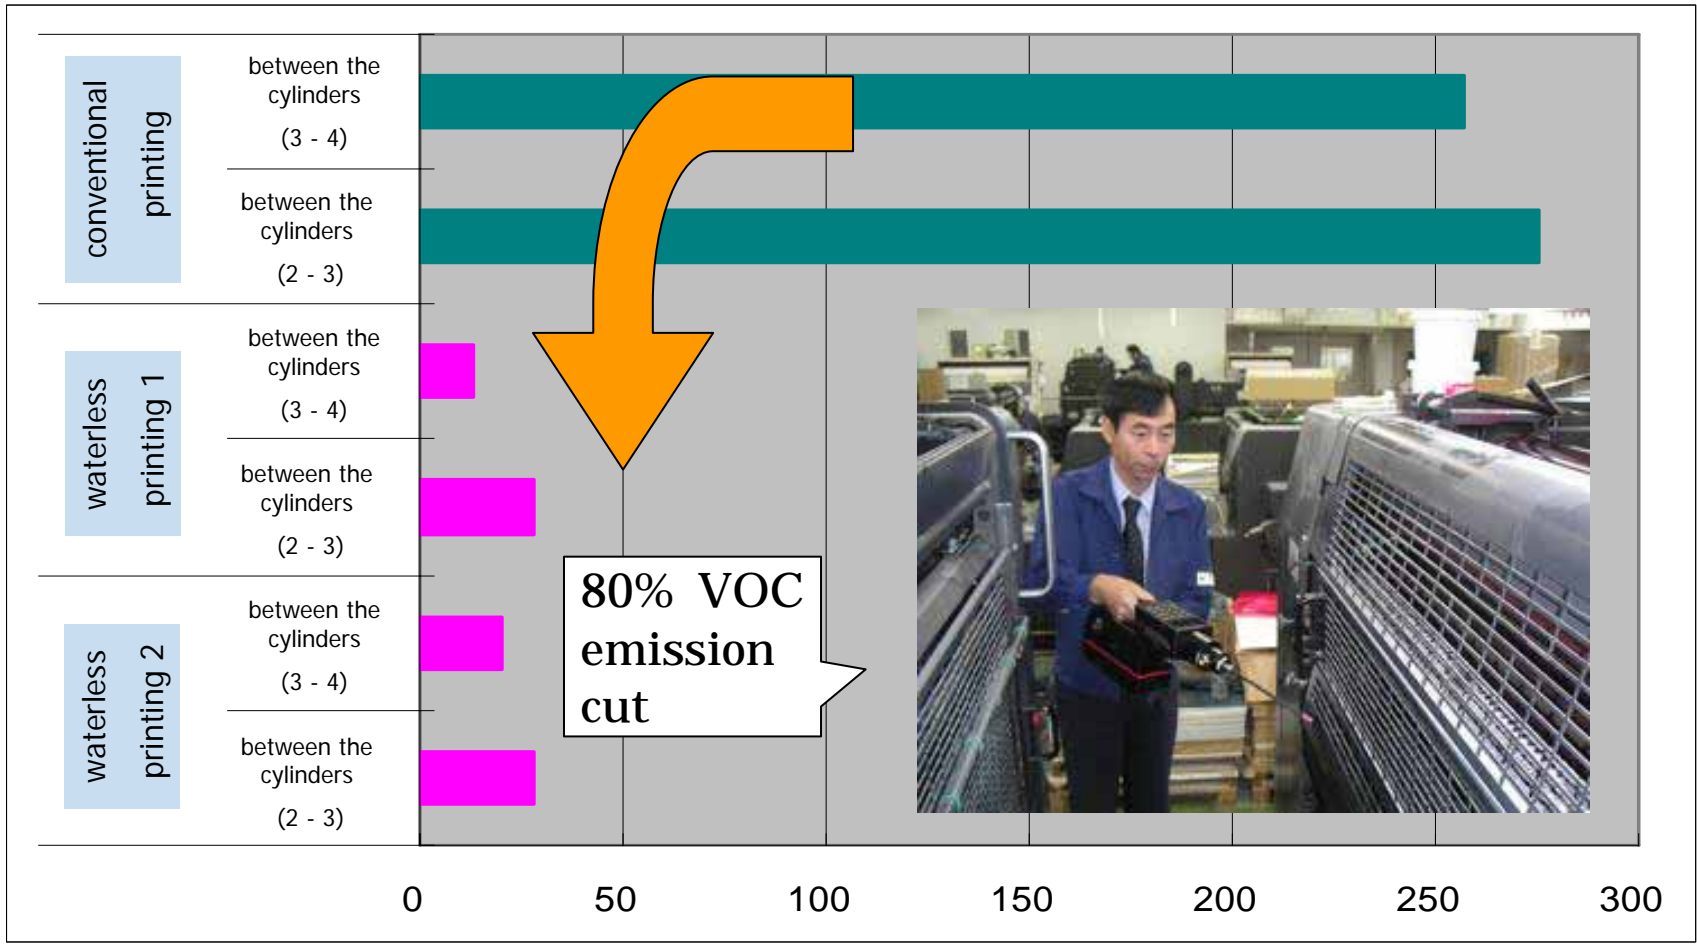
conventional printing

between the cylinders (3 - 4)

between the cylinders (2 - 3)

waterless printing 1

between the cylinders (3 - 4)

between the cylinders (2 - 3)

waterless printing 2

between the cylinders (3 - 4)

between the cylinders (2 - 3)

80% VOC emission cut

0 50 100 150 200 250 300